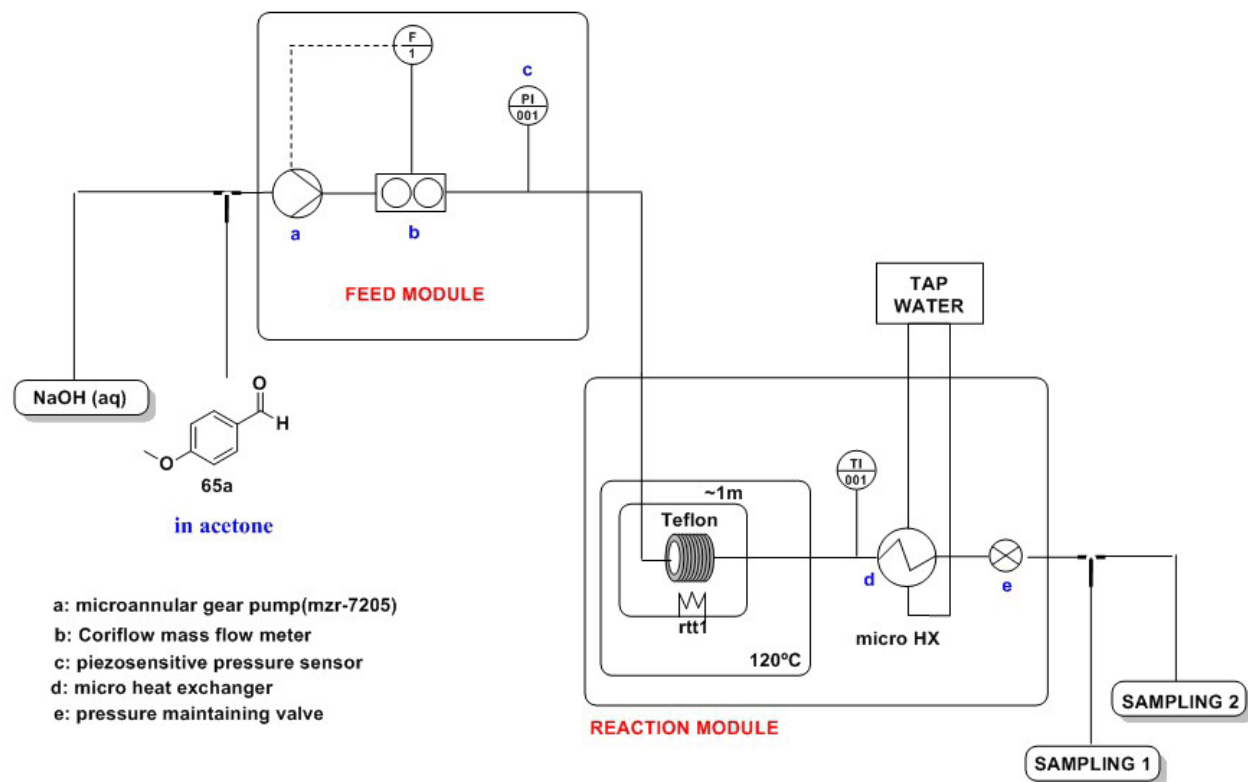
F
1

c
PI
001

a

b

FEED MODULE

TAP WATER

NaOH (aq)

O
H

65a

in acetone

~1m
Teflon

TI
001

d

e

rtt1

120ºC

micro HX

a: microannular gear pump(mzr-7205)
b: Coriflow mass flow meter
c: piezosensitive pressure sensor
d: micro heat exchanger
e: pressure maintaining valve

REACTION MODULE

SAMPLING 2

SAMPLING 1